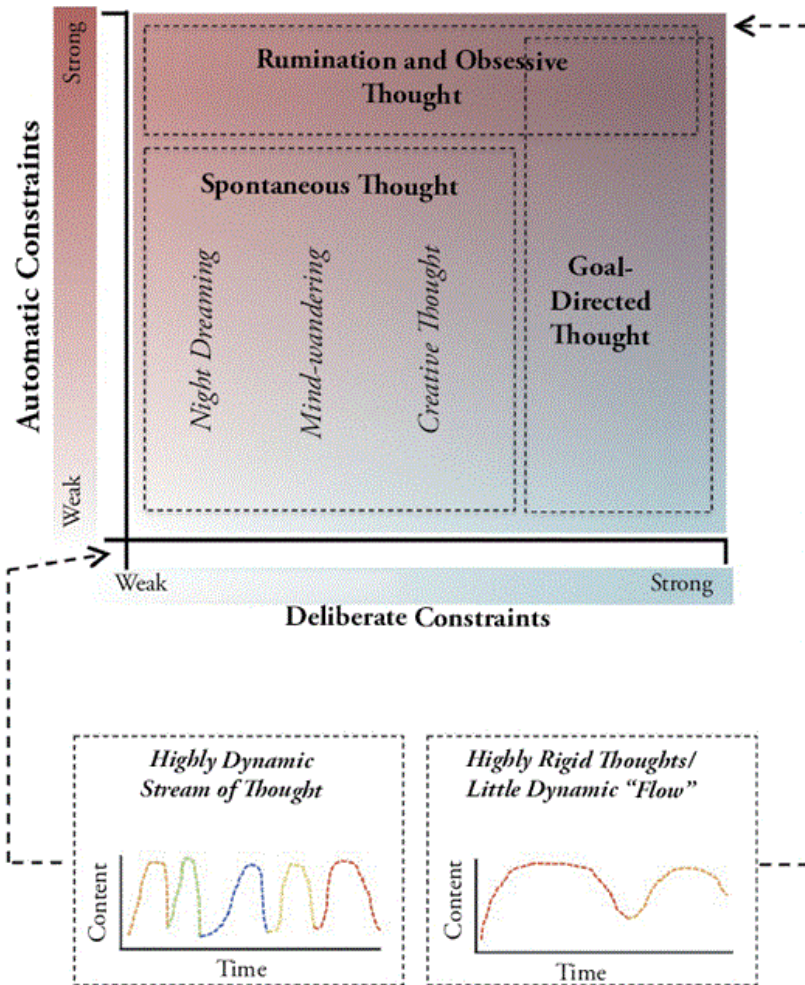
Strong

Automatic Constraints

Weak

Rumination and Obsessive Thought

Spontaneous Thought

Night Dreaming

Mind-wandering

Creative Thought

Goal-Directed Thought

Weak

Strong

Deliberate Constraints

Highly Dynamic Stream of Thought

Content

Time

Highly Rigid Thoughts/ Little Dynamic "Flow"

Content

Time